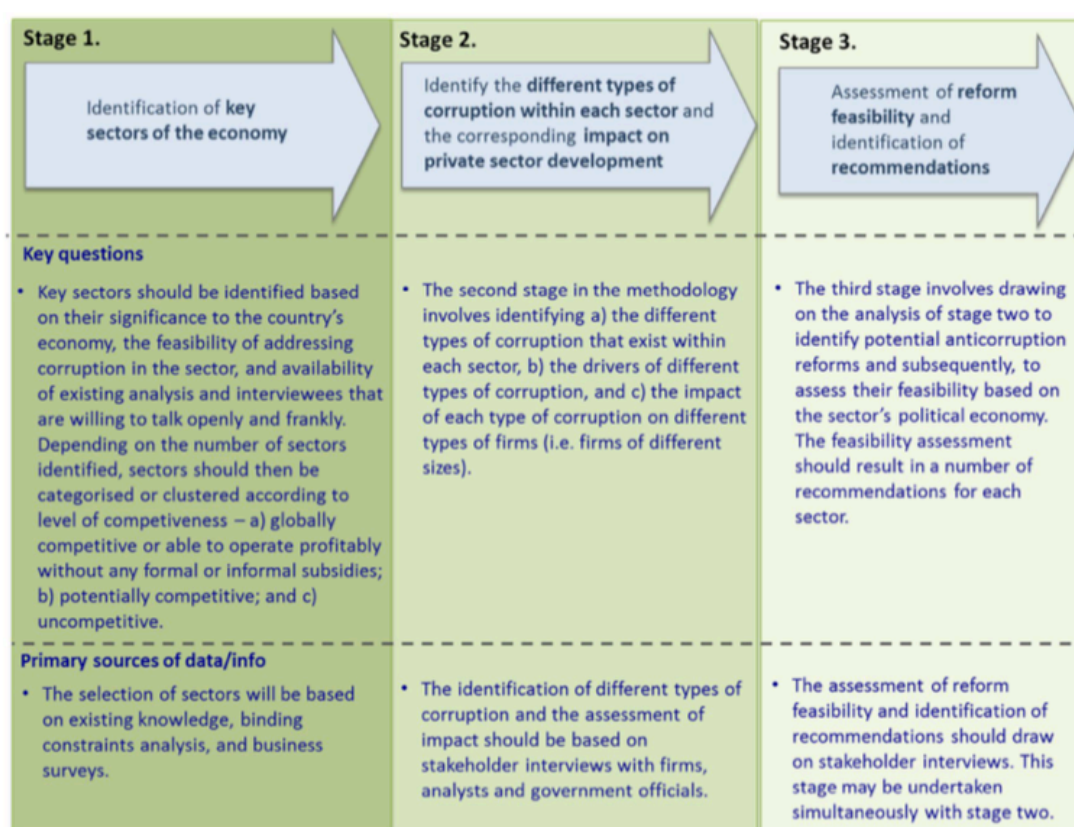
Stage 1.

Identification of key sectors of the economy

Stage 2.

Identify the different types of corruption within each sector and the corresponding impact on private sector development

Stage 3.

Assessment of reform feasibility and identification of recommendations

Key questions

• Key sectors should be identified based on their significance to the country's economy, the feasibility of addressing corruption in the sector, and availability of existing analysis and interviewees that are willing to talk openly and frankly. Depending on the number of sectors identified, sectors should then be categorised or clustered according to level of competiveness – a) globally competitive or able to operate profitably without any formal or informal subsidies; b) potentially competitive; and c) uncompetitive.

• The second stage in the methodology involves identifying a) the different types of corruption that exist within each sector, b) the drivers of different types of corruption, and c) the impact of each type of corruption on different types of firms (i.e. firms of different sizes).

• The third stage involves drawing on the analysis of stage two to identify potential anticorruption reforms and subsequently, to assess their feasibility based on the sector's political economy. The feasibility assessment should result in a number of recommendations for each sector.

Primary sources of data/info

• The selection of sectors will be based on existing knowledge, binding constraints analysis, and business surveys.

• The identification of different types of corruption and the assessment of impact should be based on stakeholder interviews with firms, analysts and government officials.

• The assessment of reform feasibility and identification of recommendations should draw on stakeholder interviews. This stage may be undertaken simultaneously with stage two.